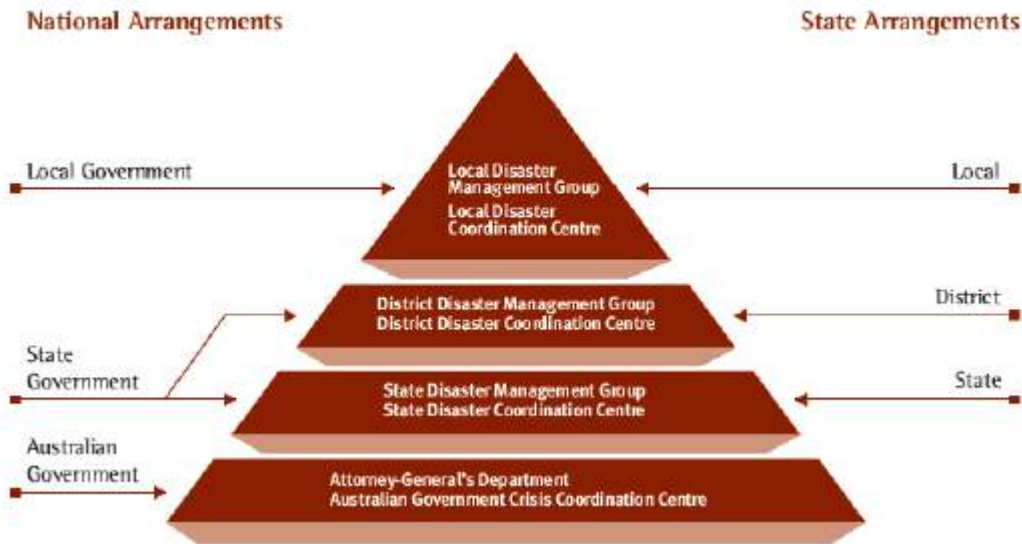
National Arrangements

State Arrangements

Local Government

Local Disaster Management Group
Local Disaster Coordination Centre

Local

District Disaster Management Group
District Disaster Coordination Centre

District

State Government

State Disaster Management Group
State Disaster Coordination Centre

State

Australian Government

Attorney-General's Department
Australian Government Crisis Coordination Centre